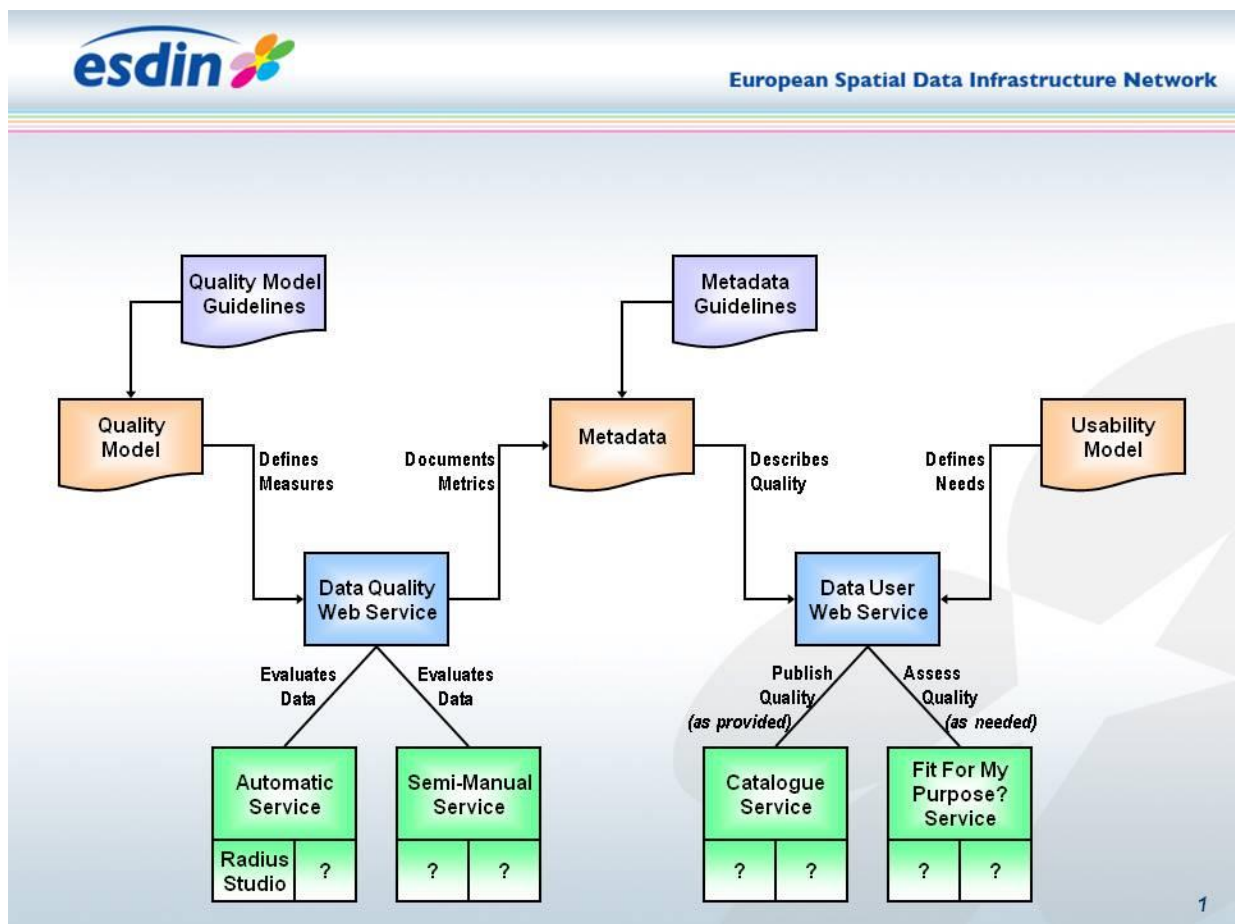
esdin

European Spatial Data Infrastructure Network

Quality Model Guidelines

Metadata Guidelines

Quality Model

Defines Measures

Documents Metrics

Metadata

Describes Quality

Defines Needs

Usability Model

Data Quality Web Service

Data User Web Service

Evaluates Data

Evaluates Data

Publish Quality (as provided)

Assess Quality (as needed)

Automatic Service

Radius Studio

?

Semi-Manual Service

?

?

Catalogue Service

?

?

Fit For My Purpose? Service

?

?

1